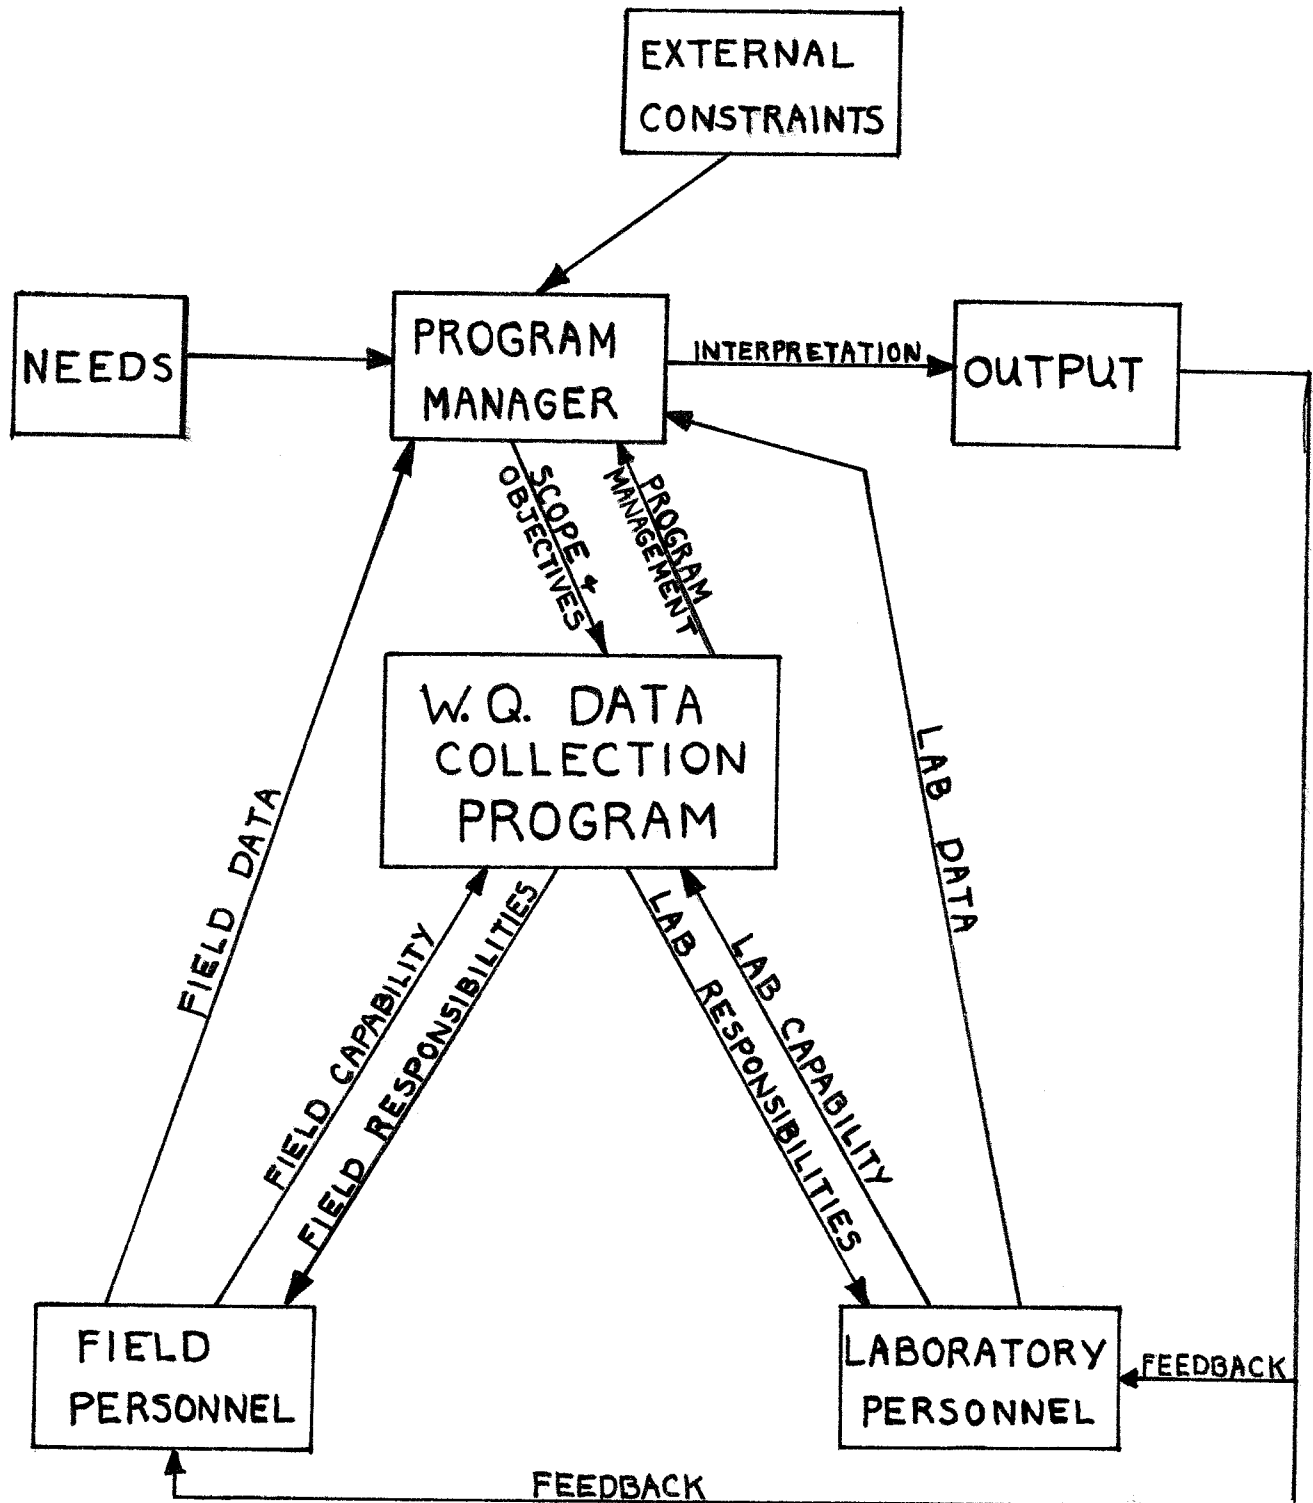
EXTERNAL CONSTRAINTS

NEEDS

PROGRAM MANAGER

INTERPRETATION

OUTPUT

SCOPE & OBJECTIVES

PROGRAM MANAGEMENT

W.Q. DATA COLLECTION PROGRAM

FIELD DATA

LAB DATA

FIELD CAPABILITY

FIELD RESPONSIBILITIES

LAB RESPONSIBILITIES

LAB CAPABILITY

FIELD PERSONNEL

LABORATORY PERSONNEL

FEEDBACK

FEEDBACK